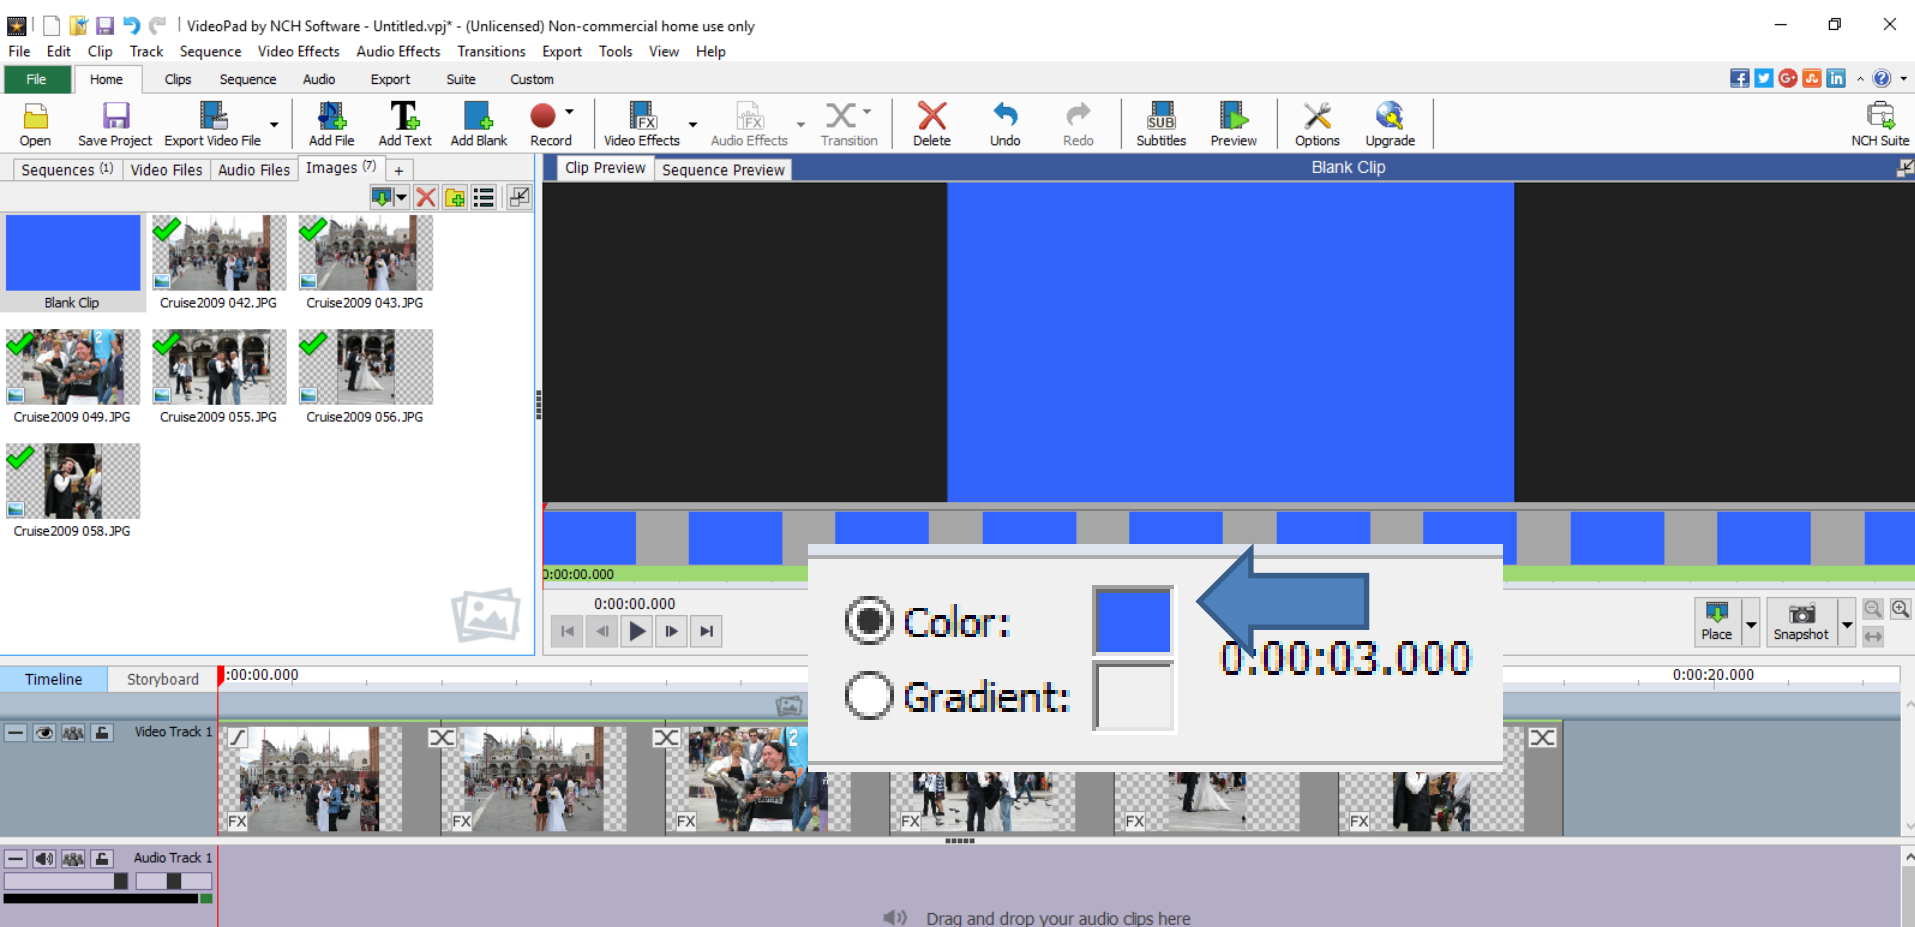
VideoPad by NCH Software - Untitled.vpj* - (Unlicensed) Non-commercial home use only

File Edit Clip Track Sequence Video Effects Audio Effects Transitions Export Tools View Help

File Home Clips Sequence Audio Export Suite Custom

Open Save Project Export Video File Add File Add Text Add Blank Record Video Effects Audio Effects Transition Delete Undo Redo Subtitles Preview Options Upgrade NCH Suite

Sequences (1) Video Files Audio Files Images (7) +

Blank Clip
Cruise2009 042.JPG
Cruise2009 043.JPG
Cruise2009 049.JPG
Cruise2009 055.JPG
Cruise2009 056.JPG
Cruise2009 058.JPG

Clip Preview Sequence Preview Blank Clip

0:00:00.000

0:00:00.000

Color:

Gradient:

0:00:03.000

Place Snapshot

Timeline Storyboard 0:00:00.000 0:00:20.000

Video Track 1

Audio Track 1

Drag and drop your audio clips here